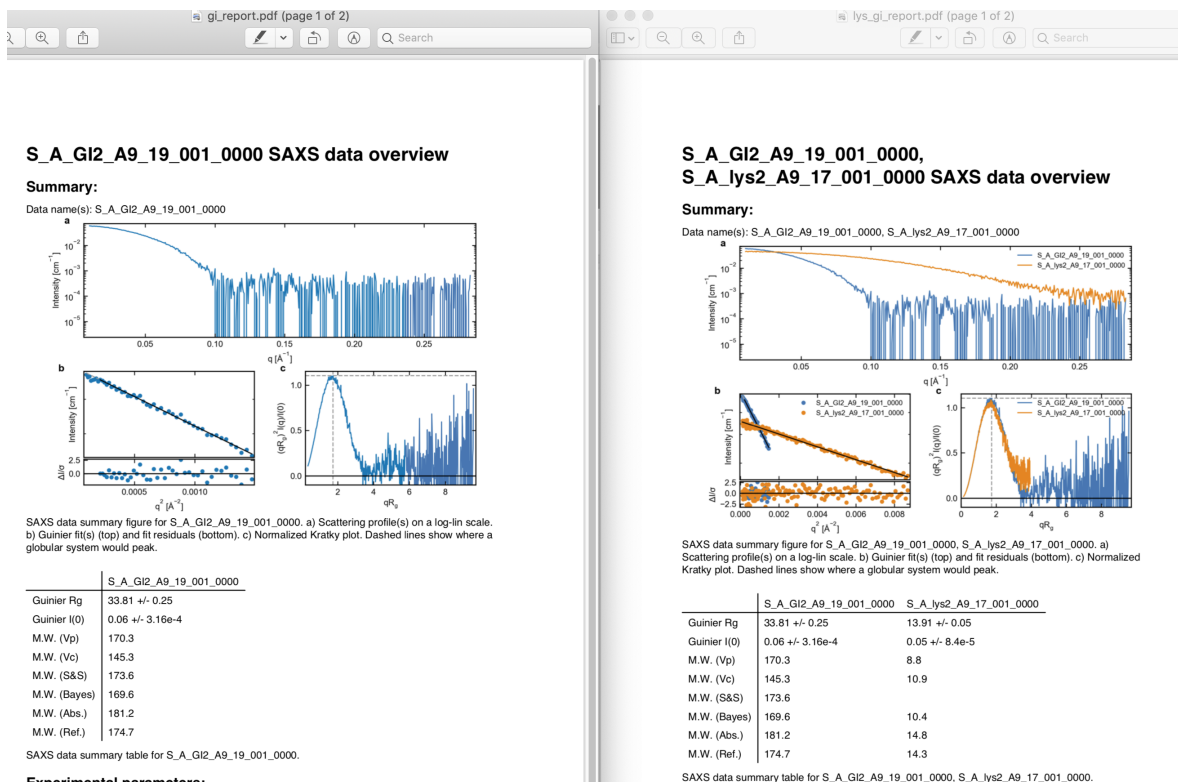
gi_report.pdf (page 1 of 2)

Search

S_A_GI2_A9_19_001_0000 SAXS data overview

Summary:

Data name(s): S_A_GI2_A9_19_001_0000

a

Intensity [cm$^{-1}$]

$10^{-2}$ $10^{-3}$ $10^{-4}$ $10^{-5}$

0.05 0.10 0.15 0.20 0.25

q [Å$^{-1}$]

b

Intensity [cm$^{-1}$]

$\Delta I/\sigma$

2.5 0.0

0.0005 0.0010

$q^2$ [Å$^{-2}$]

c

$(qR_g)^2 I(q)/I(0)$

1.0 0.5 0.0

2 4 6 8

$qR_g$

SAXS data summary figure for S_A_GI2_A9_19_001_0000. a) Scattering profile(s) on a log-lin scale. b) Guinier fit(s) (top) and fit residuals (bottom). c) Normalized Kratky plot. Dashed lines show where a globular system would peak.

| | S_A_GI2_A9_19_001_0000 |
|---|---|
| Guinier Rg | 33.81 +/- 0.25 |
| Guinier I(0) | 0.06 +/- 3.16e-4 |
| M.W. (Vp) | 170.3 |
| M.W. (Vc) | 145.3 |
| M.W. (S&S) | 173.6 |
| M.W. (Bayes) | 169.6 |
| M.W. (Abs.) | 181.2 |
| M.W. (Ref.) | 174.7 |

SAXS data summary table for S_A_GI2_A9_19_001_0000.

Experimental parameters:

lys_gi_report.pdf (page 1 of 2)

Search

S_A_GI2_A9_19_001_0000, S_A_lys2_A9_17_001_0000 SAXS data overview

Summary:

Data name(s): S_A_GI2_A9_19_001_0000, S_A_lys2_A9_17_001_0000

a

S_A_GI2_A9_19_001_0000
S_A_lys2_A9_17_001_0000

Intensity [cm$^{-1}$]

$10^{-2}$ $10^{-3}$ $10^{-4}$ $10^{-5}$

0.05 0.10 0.15 0.20 0.25

q [Å$^{-1}$]

b

S_A_GI2_A9_19_001_0000
S_A_lys2_A9_17_001_0000

Intensity [cm$^{-1}$]

$\Delta I/\sigma$

2.5 0.0 −2.5

0.000 0.002 0.004 0.006 0.008

$q^2$ [Å$^{-2}$]

c

S_A_GI2_A9_19_001_0000
S_A_lys2_A9_17_001_0000

$(qR_g)^2 I(q)/I(0)$

1.0 0.5 0.0

0 2 4 6 8

$qR_g$

SAXS data summary figure for S_A_GI2_A9_19_001_0000, S_A_lys2_A9_17_001_0000. a) Scattering profile(s) on a log-lin scale. b) Guinier fit(s) (top) and fit residuals (bottom). c) Normalized Kratky plot. Dashed lines show where a globular system would peak.

| | S_A_GI2_A9_19_001_0000 | S_A_lys2_A9_17_001_0000 |
|---|---|---|
| Guinier Rg | 33.81 +/- 0.25 | 13.91 +/- 0.05 |
| Guinier I(0) | 0.06 +/- 3.16e-4 | 0.05 +/- 8.4e-5 |
| M.W. (Vp) | 170.3 | 8.8 |
| M.W. (Vc) | 145.3 | 10.9 |
| M.W. (S&S) | 173.6 | |
| M.W. (Bayes) | 169.6 | 10.4 |
| M.W. (Abs.) | 181.2 | 14.8 |
| M.W. (Ref.) | 174.7 | 14.3 |

SAXS data summary table for S_A_GI2_A9_19_001_0000, S_A_lys2_A9_17_001_0000.